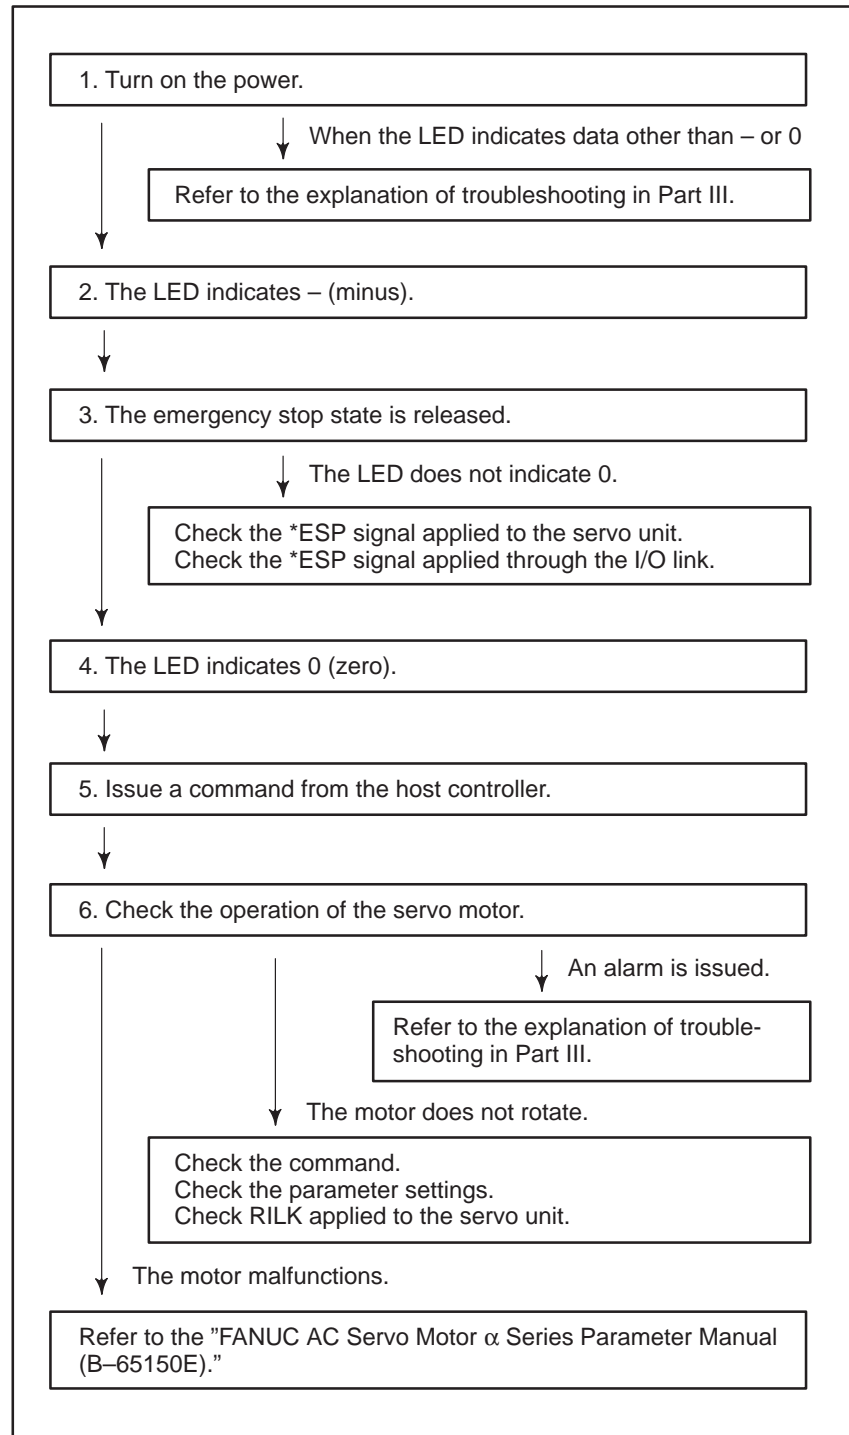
1. Turn on the power.

When the LED indicates data other than – or 0

Refer to the explanation of troubleshooting in Part III.

2. The LED indicates – (minus).

3. The emergency stop state is released.

The LED does not indicate 0.

Check the *ESP signal applied to the servo unit.
Check the *ESP signal applied through the I/O link.

4. The LED indicates 0 (zero).

5. Issue a command from the host controller.

6. Check the operation of the servo motor.

An alarm is issued.

Refer to the explanation of troubleshooting in Part III.

The motor does not rotate.

Check the command.
Check the parameter settings.
Check RILK applied to the servo unit.

The motor malfunctions.

Refer to the "FANUC AC Servo Motor $\alpha$ Series Parameter Manual (B–65150E)."